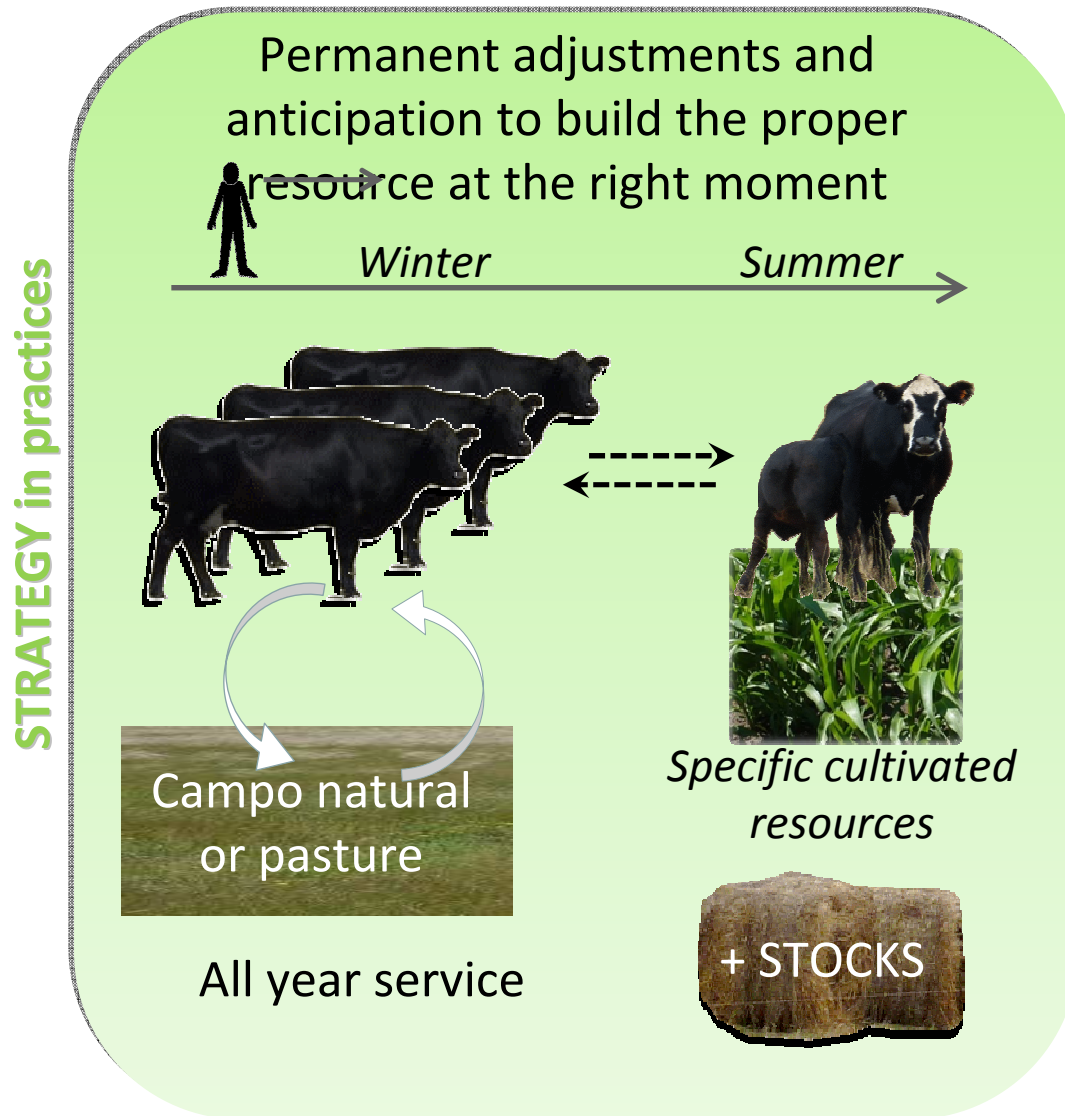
STRATEGY in practices

Permanent adjustments and anticipation to build the proper resource at the right moment

Winter

Summer

Campo natural or pasture

All year service

Specific cultivated resources

+ STOCKS